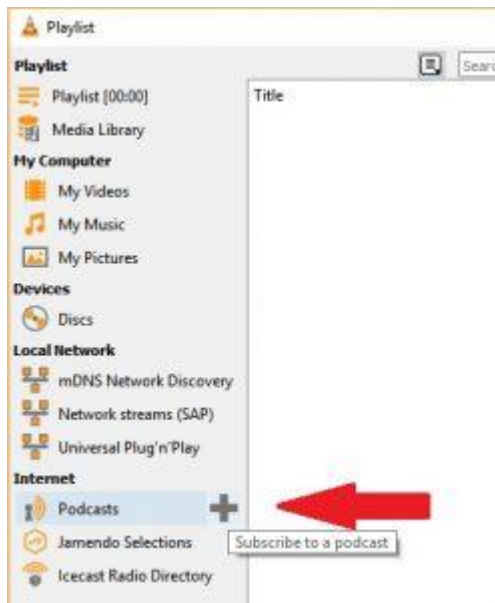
Playlist

Playlist
Playlist [00:00]
Media Library
My Computer
My Videos
My Music
My Pictures
Devices
Discs
Local Network
mDNS Network Discovery
Network streams (SAP)
Universal Plug'n'Play
Internet
Podcasts
Jamendo Selections
Icecast Radio Directory

Subscribe to a podcast

Searc

Title